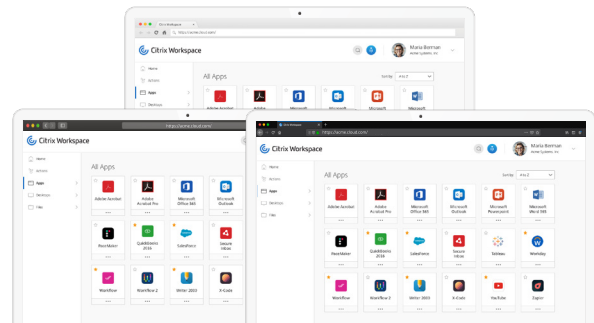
Citrix Workspace
https://acme.cloud.com
Citrix Workspace
Maria Berman
Acme Systems, Inc.
Home
Actions
Apps
Desktops
All Apps
Sort by: A to Z
Adobe Acrobat
Adobe
Microsoft
Microsoft

https://acme.cloud.com
Citrix Workspace
Home
Apps
Desktops
Files
All Apps
Adobe Acrobat
Adobe Acrobat Pro
Microsoft Office 365
Microsoft Outlook
PixelMaker
QuickBooks 2016
Salesforce
Simon Inbox
Workflow
Workflow 2
Writer 2003
X-Code

Citrix Workspace
https://acme.cloud.com/
Citrix Workspace
Maria Berman
Acme Systems, Inc.
Home
Actions
Apps
Desktops
Files
All Apps
Sort by: A to Z
Adobe Acrobat
Adobe Acrobat Pro
Microsoft Office 365
Microsoft Outlook
Microsoft Powerpoint
Microsoft Word 365
PixelMaker
QuickBooks 2016
Salesforce
Simon Inbox
Tableau
Workday
Workflow
Workflow 2
Writer 2003
X-Code
YouTube
Zapier